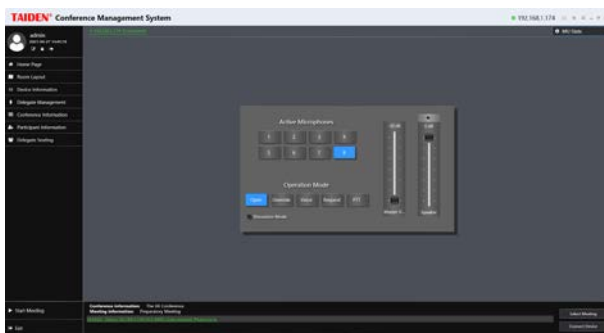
TAIDEN® Conference Management System

192.168.1.174

admin

Home Page
Room Layout
Device Information
Delegate Management
Conference Information
Participant Information
Delegate Seating

MIC State

Active Microphones

1 2 3 4
5 6 7 8

Operation Mode

Open Override Voice Request PTT

Discussion Mode

Speaker

Start Meeting
Exit

Conference Information The 5th Conference
Meeting Information Preparatory Meeting

Select Meeting
Connect Online